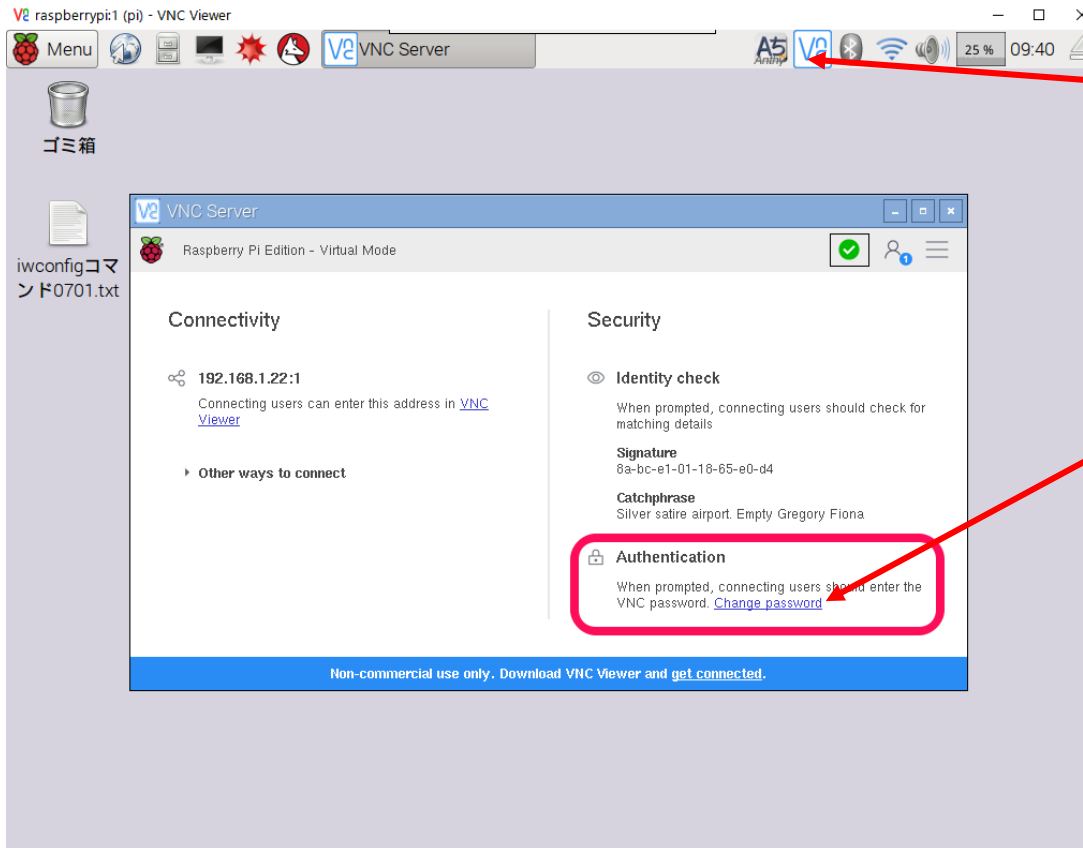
raspberrypi:1 (pi) - VNC Viewer

Menu

VNC Server

25 %  09:40

ゴミ箱

iwconfigコマンド0701.txt

VNC Server

Raspberry Pi Edition - Virtual Mode

Connectivity

192.168.1.22:1

Connecting users can enter this address in VNC Viewer

Other ways to connect

Security

Identity check

When prompted, connecting users should check for matching details

Signature
8a-bc-e1-01-18-65-e0-d4

Catchphrase
Silver satire airport. Empty Gregory Fiona

Authentication

When prompted, connecting users should enter the VNC password. Change password

Non-commercial use only. Download VNC Viewer and get connected.